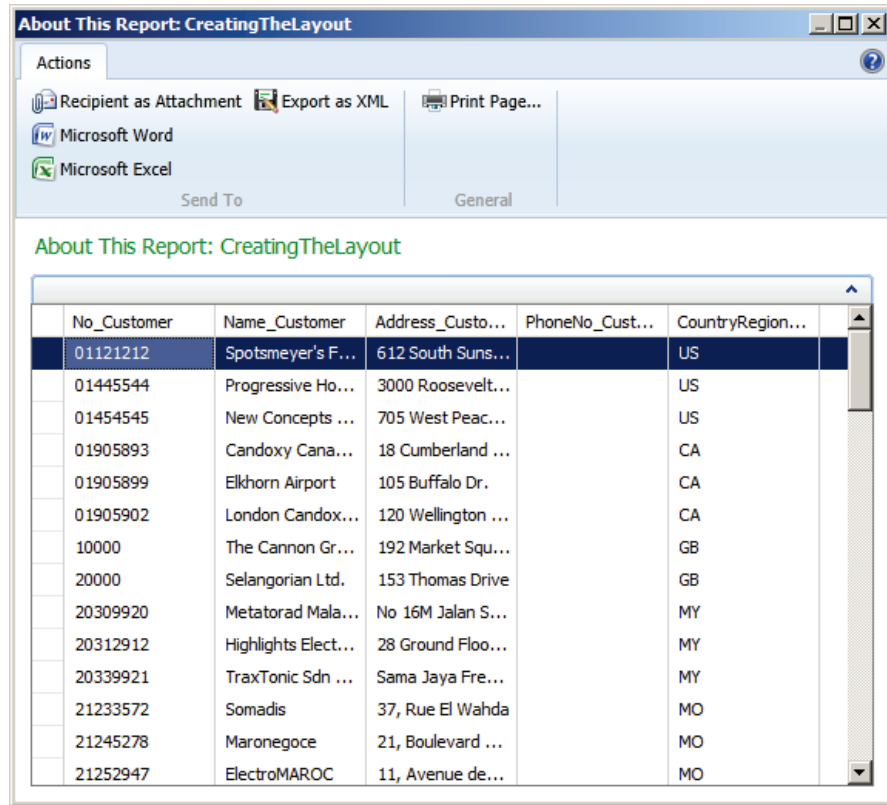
About This Report: CreatingTheLayout

Actions

Recipient as Attachment Export as XML
Microsoft Word
Microsoft Excel
Send To

Print Page...
General

About This Report: CreatingTheLayout

| No_Customer | Name_Customer | Address_Custo... | PhoneNo_Cust... | CountryRegion... |
|---|---|---|---|---|
| 01121212 | Spotsmeyer's F... | 612 South Suns... | | US |
| 01445544 | Progressive Ho... | 3000 Roosevelt... | | US |
| 01454545 | New Concepts ... | 705 West Peac... | | US |
| 01905893 | Candoxy Cana... | 18 Cumberland ... | | CA |
| 01905899 | Elkhorn Airport | 105 Buffalo Dr. | | CA |
| 01905902 | London Candox... | 120 Wellington ... | | CA |
| 10000 | The Cannon Gr... | 192 Market Squ... | | GB |
| 20000 | Selangorian Ltd. | 153 Thomas Drive | | GB |
| 20309920 | Metatorad Mala... | No 16M Jalan S... | | MY |
| 20312912 | Highlights Elect... | 28 Ground Floo... | | MY |
| 20339921 | TraxTonic Sdn ... | Sama Jaya Fre... | | MY |
| 21233572 | Somadis | 37, Rue El Wahda | | MO |
| 21245278 | Maronegoce | 21, Boulevard ... | | MO |
| 21252947 | ElectroMAROC | 11, Avenue de... | | MO |